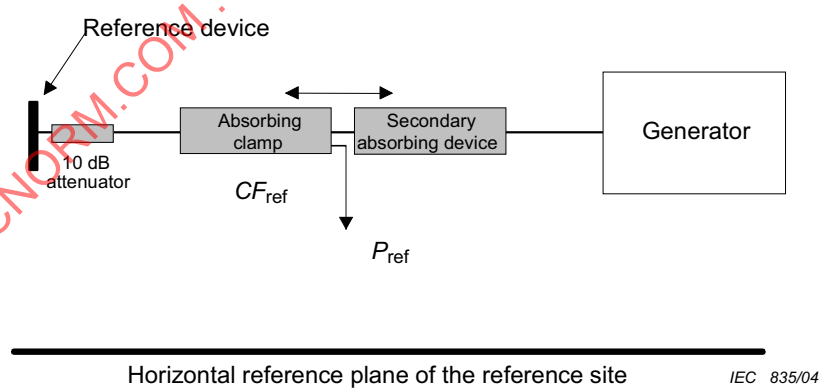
Reference device

ECNORM.COM

10 dB attenuator

Absorbing clamp

Secondary absorbing device

Generator

$CF_{\text{ref}}$

$P_{\text{ref}}$

Horizontal reference plane of the reference site

IEC 835/04